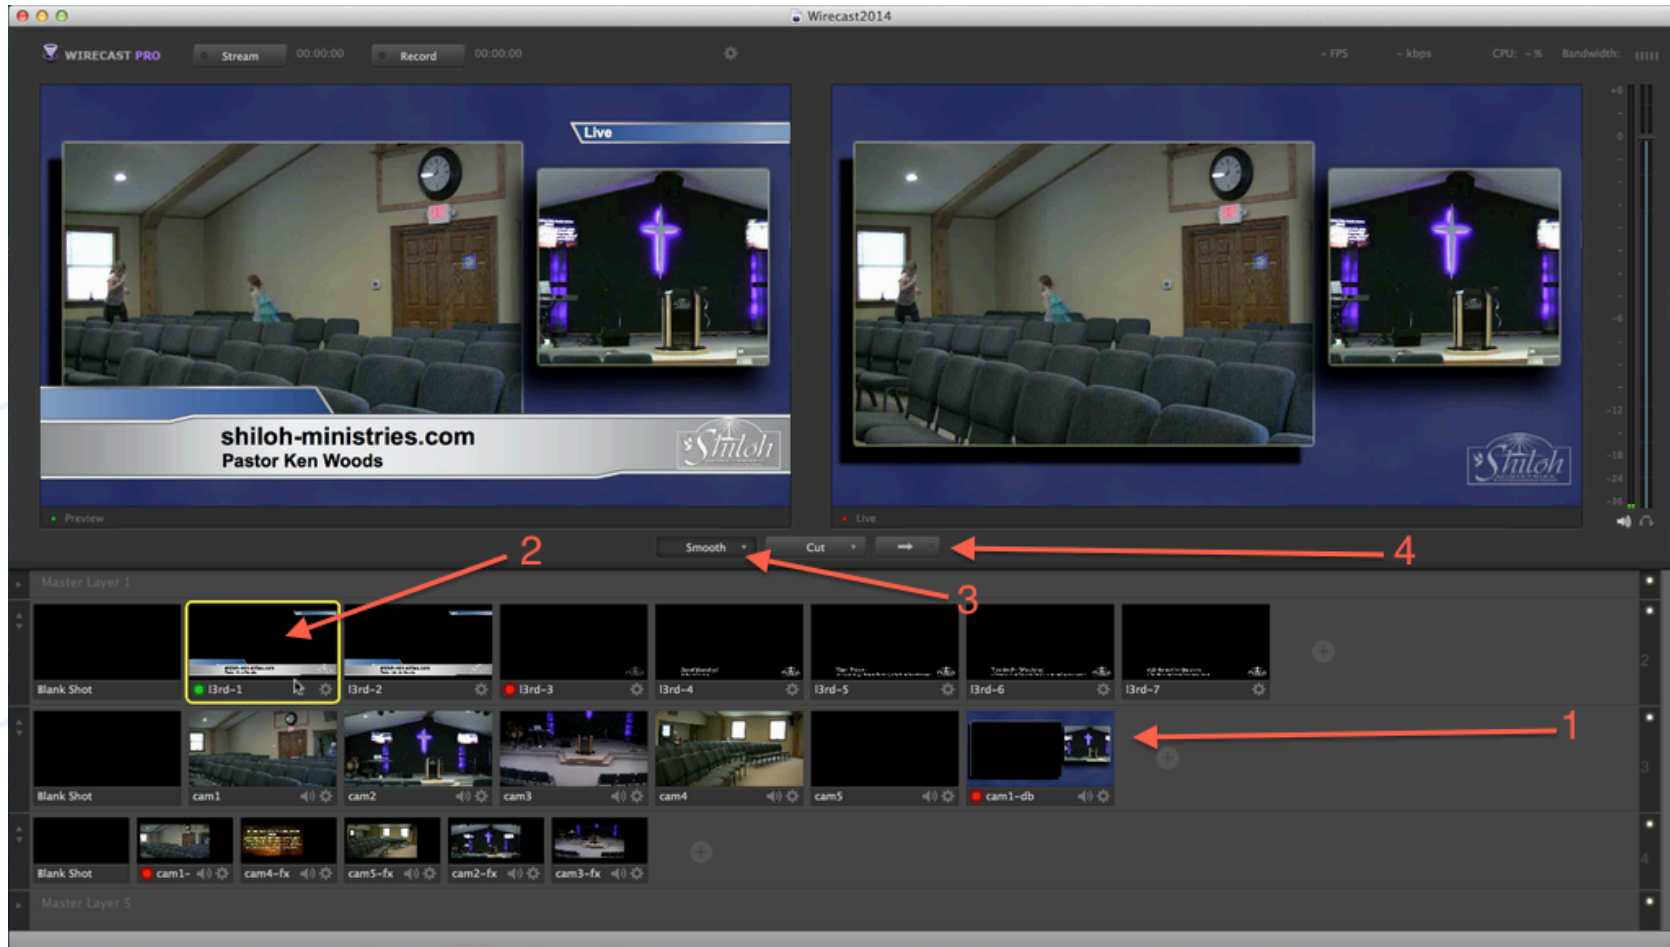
Wirecast2014

WIRECAST PRO Stream 00:00:00 Record 00:00:00

- FPS - kbps CPU: - % Bandwidth:

Live

shiloh-ministries.com
Pastor Ken Woods

Shiloh

Shiloh

Preview

Live

Smooth Cut

2

3

4

Master Layer 1

Blank Shot l3rd-1 l3rd-2 l3rd-3 l3rd-4 l3rd-5 l3rd-6 l3rd-7

Blank Shot cam1 cam2 cam3 cam4 cam5 cam1-db

1

Blank Shot cam1- cam4-fx cam5-fx cam2-fx cam3-fx

Master Layer 5